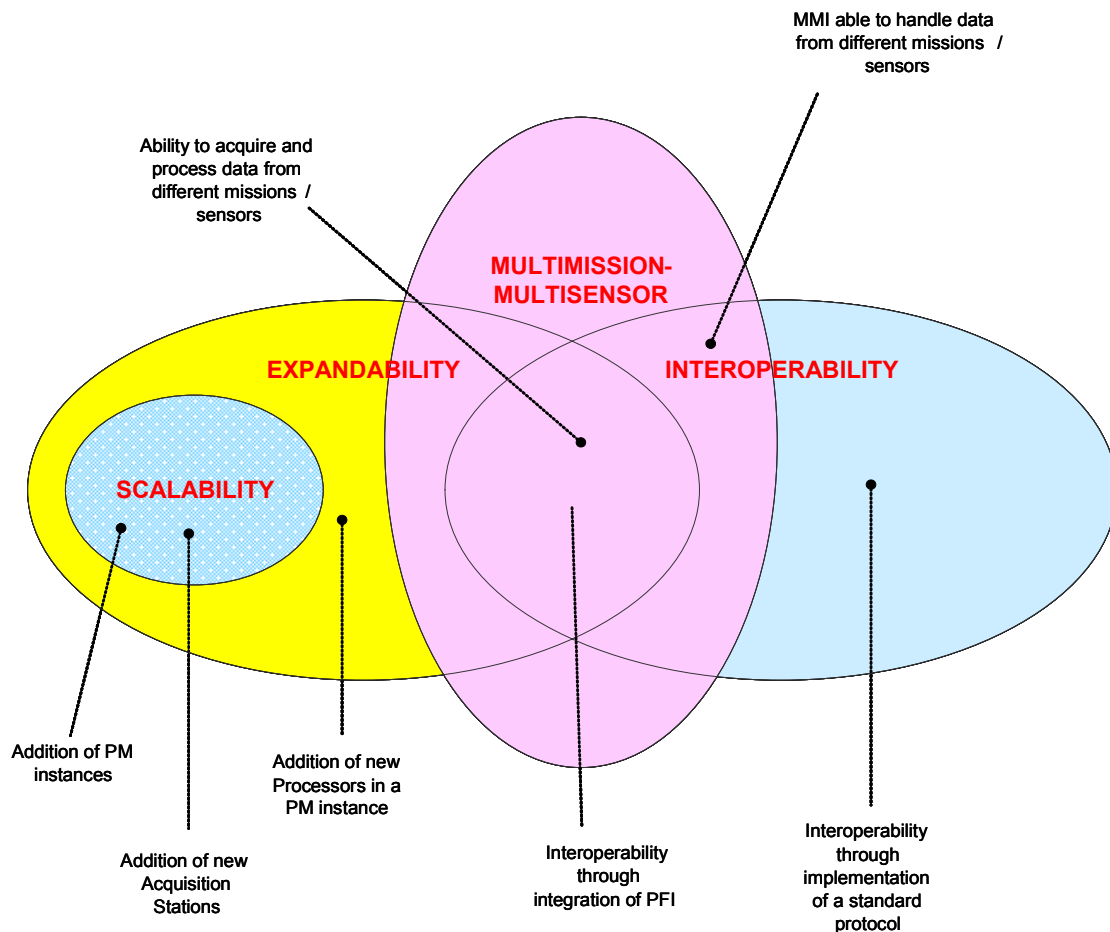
MMI able to handle data from different missions / sensors

Ability to acquire and process data from different missions / sensors

MULTIMISSION-MULTISENSOR

EXPANDABILITY

INTEROPERABILITY

SCALABILITY

Addition of PM instances

Addition of new Processors in a PM instance

Addition of new Acquisition Stations

Interoperability through integration of PFI

Interoperability through implementation of a standard protocol